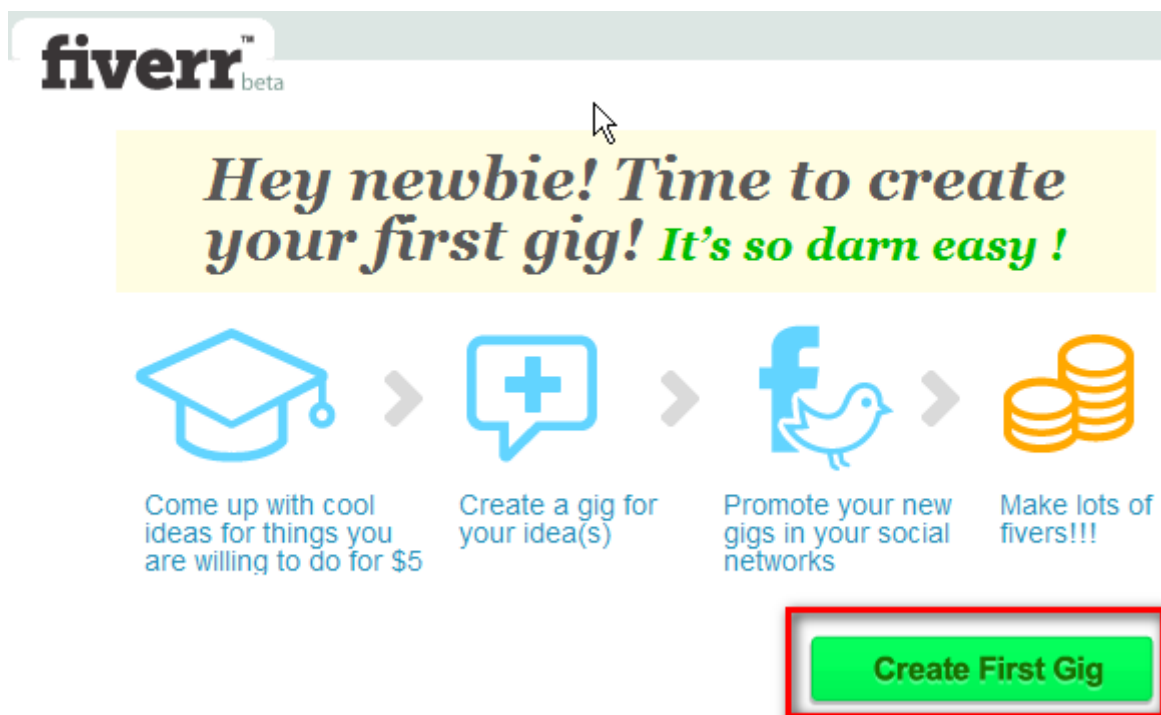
fiverr™ beta

Hey newbie! Time to create your first gig! It's so darn easy !

Come up with cool ideas for things you are willing to do for $5

Create a gig for your idea(s)

Promote your new gigs in your social networks

Make lots of fivers!!!

Create First Gig